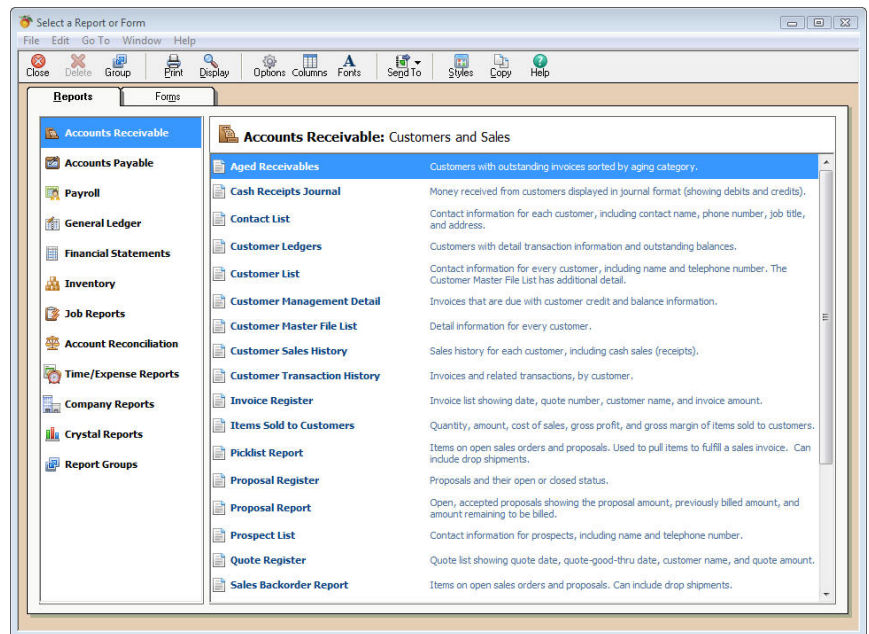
Select a Report or Form

File Edit Go To Window Help

Close Delete Group Print Display Options Columns Fonts Send To Styles Copy Help

Reports Forms

Accounts Receivable
Accounts Payable
Payroll
General Ledger
Financial Statements
Inventory
Job Reports
Account Reconciliation
Time/Expense Reports
Company Reports
Crystal Reports
Report Groups

Accounts Receivable: Customers and Sales

| | |
|---|---|
| Aged Receivables | Customers with outstanding invoices sorted by aging category. |
| Cash Receipts Journal | Money received from customers displayed in journal format (showing debits and credits). |
| Contact List | Contact information for each customer, including contact name, phone number, job title, and address. |
| Customer Ledgers | Customers with detail transaction information and outstanding balances. |
| Customer List | Contact information for every customer, including name and telephone number. The Customer Master File List has additional detail. |
| Customer Management Detail | Invoices that are due with customer credit and balance information. |
| Customer Master File List | Detail information for every customer. |
| Customer Sales History | Sales history for each customer, including cash sales (receipts). |
| Customer Transaction History | Invoices and related transactions, by customer. |
| Invoice Register | Invoice list showing date, quote number, customer name, and invoice amount. |
| Items Sold to Customers | Quantity, amount, cost of sales, gross profit, and gross margin of items sold to customers. |
| Picklist Report | Items on open sales orders and proposals. Used to pull items to fulfill a sales invoice. Can include drop shipments. |
| Proposal Register | Proposals and their open or closed status. |
| Proposal Report | Open, accepted proposals showing the proposal amount, previously billed amount, and amount remaining to be billed. |
| Prospect List | Contact information for prospects, including name and telephone number. |
| Quote Register | Quote list showing quote date, quote-good-thru date, customer name, and quote amount. |
| Sales Backorder Report | Items on open sales orders and proposals. Can include drop shipments. |